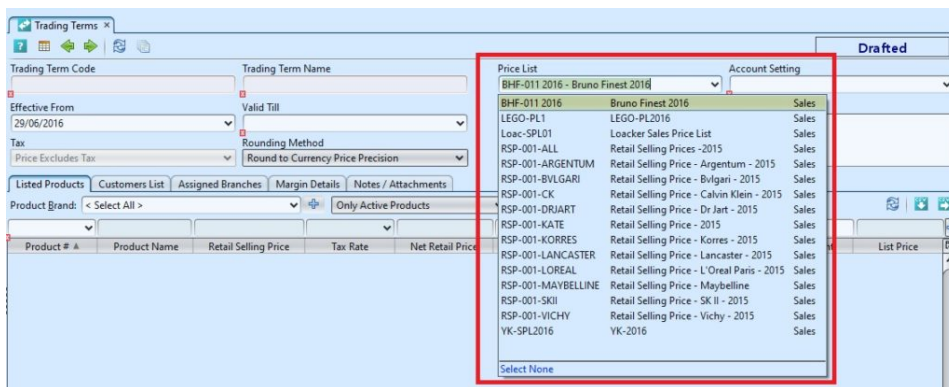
Trading Terms ×

Drafted

Trading Term Code

Trading Term Name

Price List

BHF-011 2016 - Bruno Finest 2016

Account Setting

Effective From

29/06/2016

Valid Till

Tax

Price Excludes Tax

Rounding Method

Round to Currency Price Precision

| BHF-011 2016 | Bruno Finest 2016 | Sales |
|---|---|---|
| LEGO-PL1 | LEGO-PL2016 | Sales |
| Loac-SPL01 | Loacker Sales Price List | Sales |
| RSP-001-ALL | Retail Selling Prices -2015 | Sales |
| RSP-001-ARGENTUM | Retail Selling Price - Argentum - 2015 | Sales |
| RSP-001-BVLGARI | Retail Selling Price - Bvlgari - 2015 | Sales |
| RSP-001-CK | Retail Selling Price - Calvin Klein - 2015 | Sales |
| RSP-001-DRJART | Retail Selling Price - Dr Jart - 2015 | Sales |
| RSP-001-KATE | Retail Selling Price - 2015 | Sales |
| RSP-001-KORRES | Retail Selling Price - Korres - 2015 | Sales |
| RSP-001-LANCASTER | Retail Selling Price - Lancaster - 2015 | Sales |
| RSP-001-LOREAL | Retail Selling Price - L'Oreal Paris - 2015 | Sales |
| RSP-001-MAYBELLINE | Retail Selling Price - Maybelline | Sales |
| RSP-001-SKII | Retail Selling Price - SK II - 2015 | Sales |
| RSP-001-VICHY | Retail Selling Price - Vichy - 2015 | Sales |
| YK-SPL2016 | YK-2016 | Sales |

Select None

Listed Products | Customers List | Assigned Branches | Margin Details | Notes / Attachments

Product Brand: < Select All >

Only Active Products

| Product # | Product Name | Retail Selling Price | Tax Rate | Net Retail Price | List Price |
|---|---|---|---|---|---|